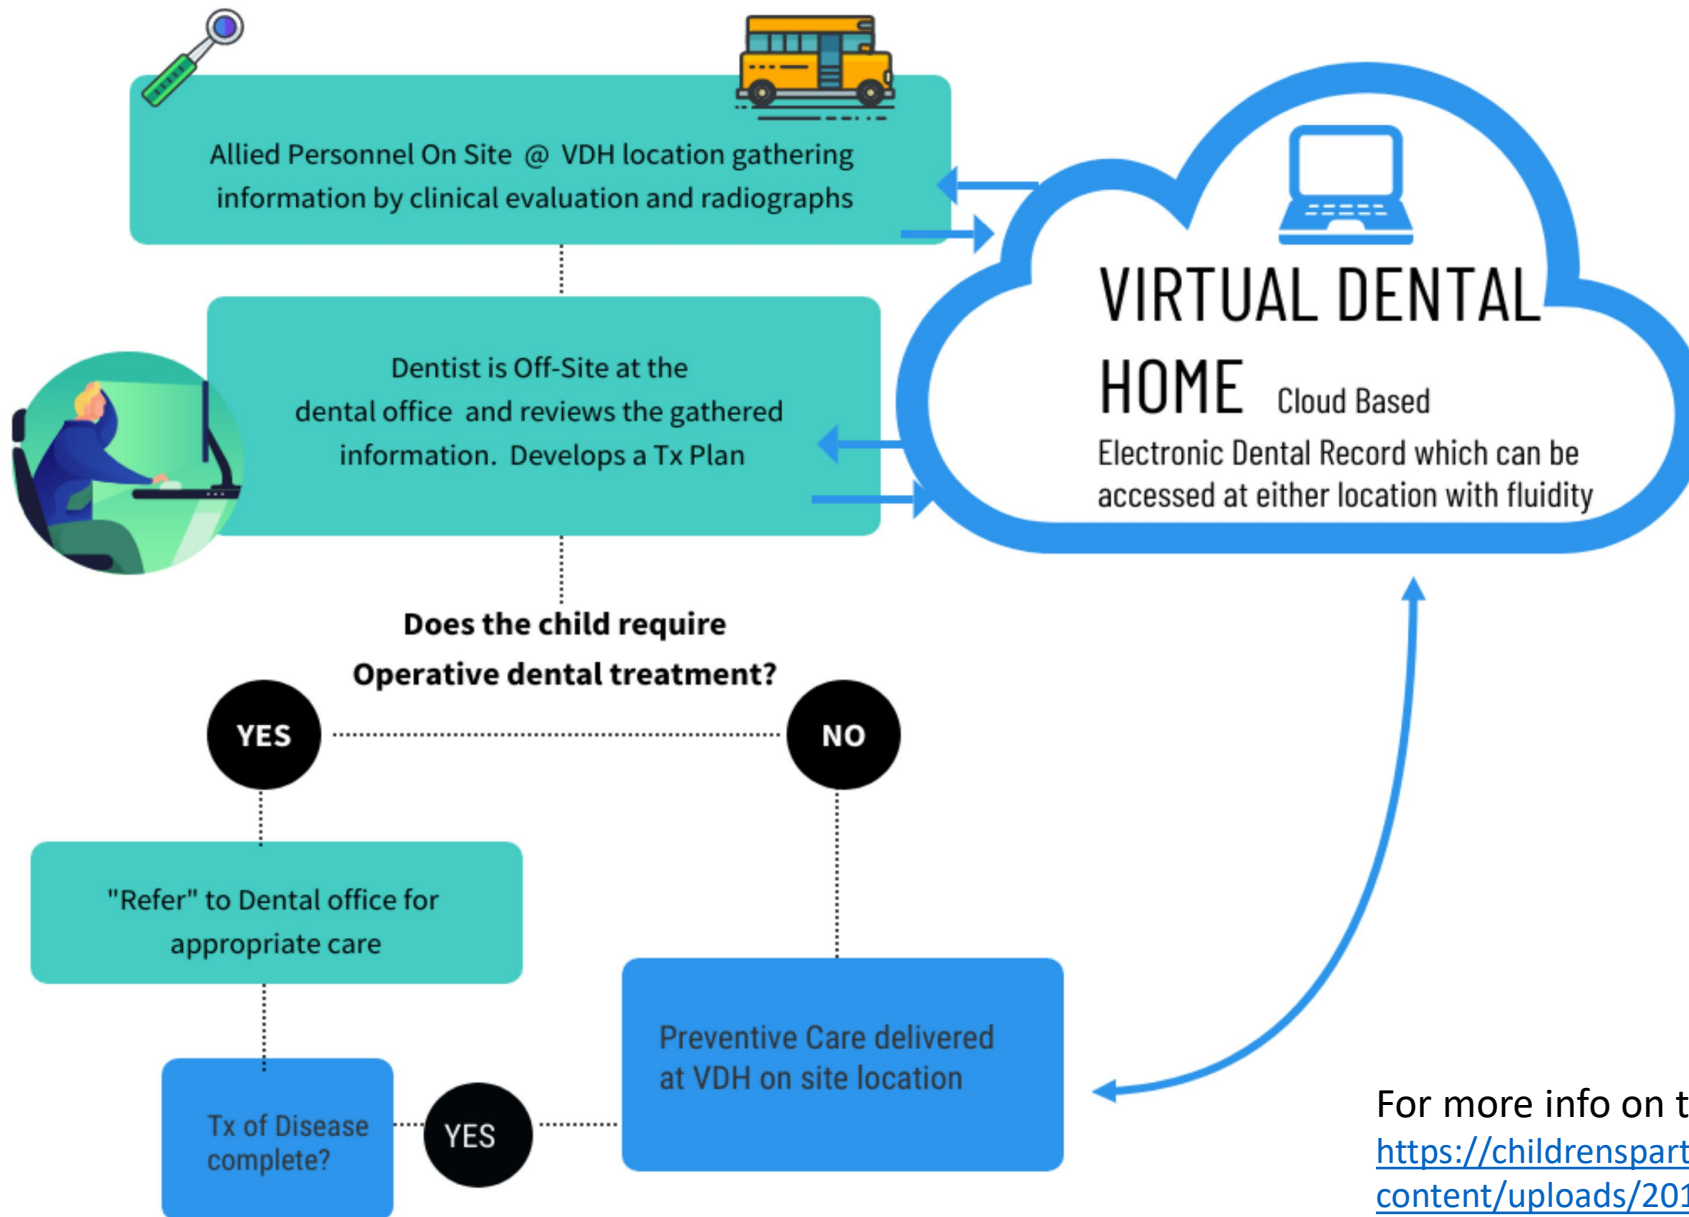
Allied Personnel On Site @ VDH location gathering information by clinical evaluation and radiographs

VIRTUAL DENTAL HOME Cloud Based

Electronic Dental Record which can be accessed at either location with fluidity

Dentist is Off-Site at the dental office and reviews the gathered information. Develops a Tx Plan

Does the child require Operative dental treatment?

YES

NO

"Refer" to Dental office for appropriate care

Preventive Care delivered at VDH on site location

Tx of Disease complete?

YES

For more info on t
https://childrenspart
content/uploads/201